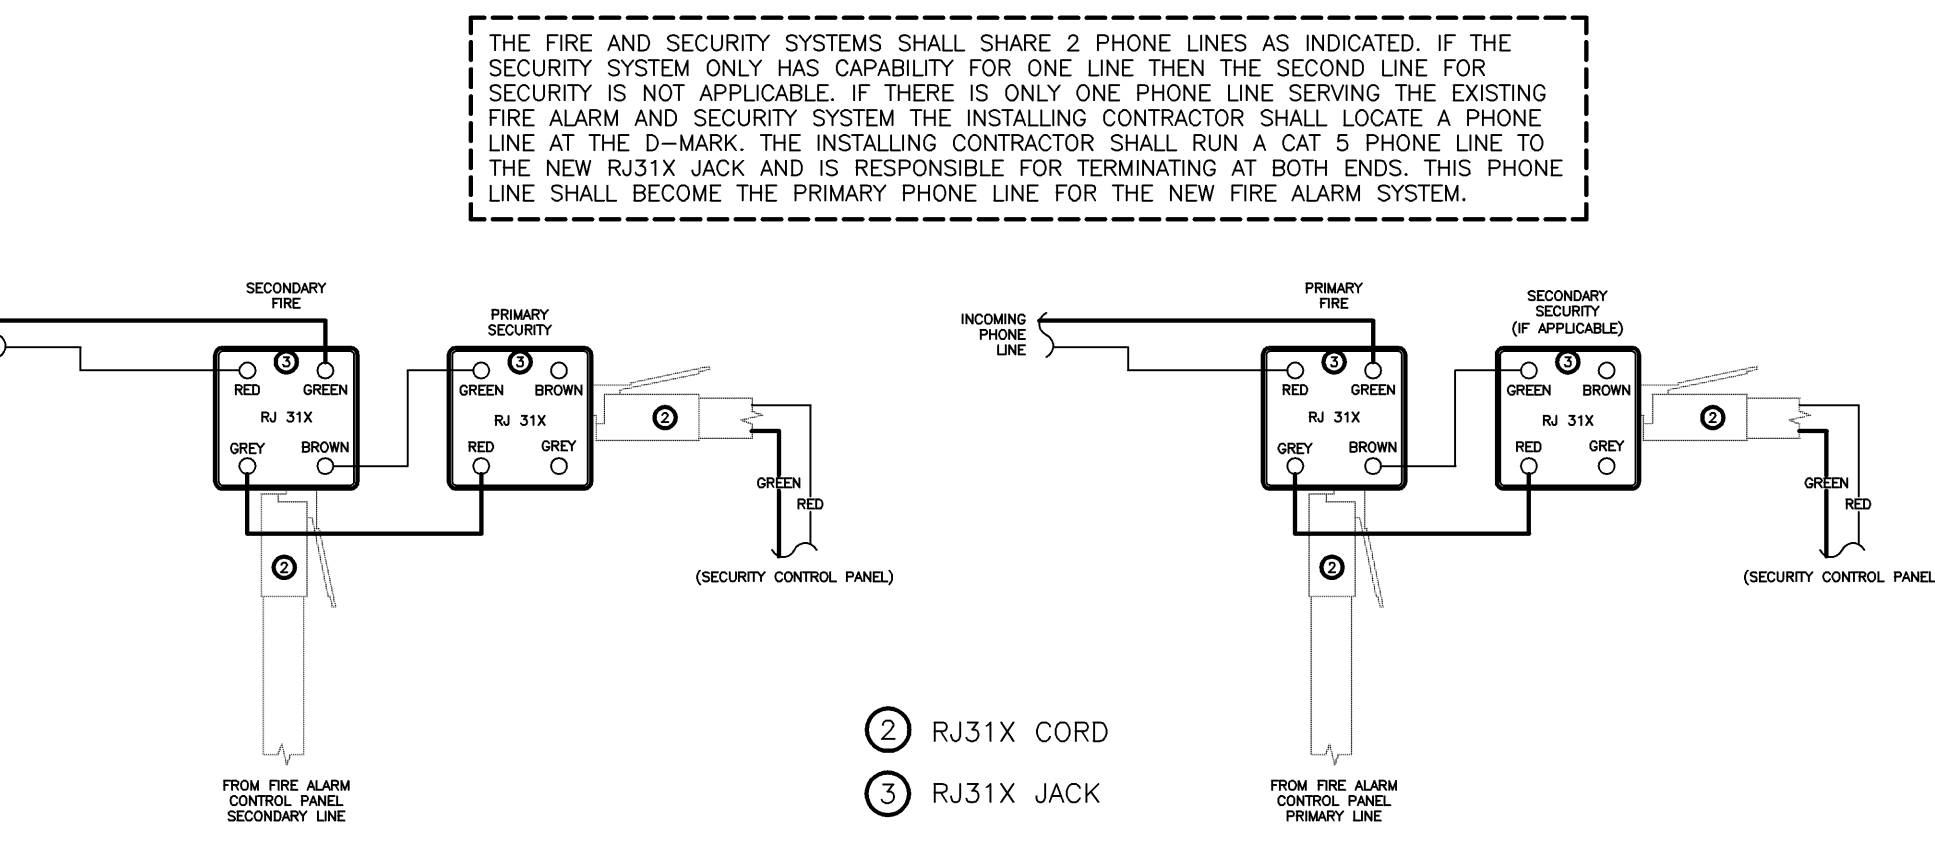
THE FIRE AND SECURITY SYSTEMS SHALL SHARE 2 PHONE LINES AS INDICATED. IF THE SECURITY SYSTEM ONLY HAS CAPABILITY FOR ONE LINE THEN THE SECOND LINE FOR SECURITY IS NOT APPLICABLE. IF THERE IS ONLY ONE PHONE LINE SERVING THE EXISTING FIRE ALARM AND SECURITY SYSTEM THE INSTALLING CONTRACTOR SHALL LOCATE A PHONE LINE AT THE D-MARK. THE INSTALLING CONTRACTOR SHALL RUN A CAT 5 PHONE LINE TO THE NEW RJ31X JACK AND IS RESPONSIBLE FOR TERMINATING AT BOTH ENDS. THIS PHONE LINE SHALL BECOME THE PRIMARY PHONE LINE FOR THE NEW FIRE ALARM SYSTEM.

SECONDARY FIRE

3

RED

GREEN

RJ 31X

GREY

BROWN

PRIMARY SECURITY

3

GREEN

BROWN

RJ 31X

RED

GREY

2

GREEN

RED

(SECURITY CONTROL PANEL)

2

FROM FIRE ALARM CONTROL PANEL SECONDARY LINE

INCOMING PHONE LINE

PRIMARY FIRE

3

RED

GREEN

RJ 31X

GREY

BROWN

SECONDARY SECURITY (IF APPLICABLE)

3

GREEN

BROWN

RJ 31X

RED

GREY

2

GREEN

RED

(SECURITY CONTROL PANEL

2

FROM FIRE ALARM CONTROL PANEL PRIMARY LINE

2 RJ31X CORD

3 RJ31X JACK